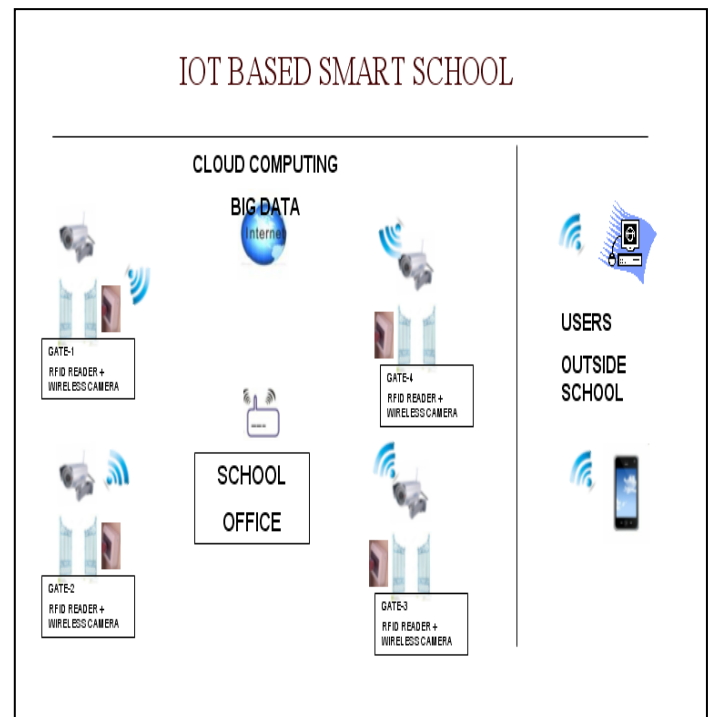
IOT BASED SMART SCHOOL

CLOUD COMPUTING

BIG DATA

Internet

GATE-1
RFID READER +
WIRELESS CAMERA

GATE-4
RFID READER +
WIRELESSCAMERA

USERS

OUTSIDE
SCHOOL

SCHOOL
OFFICE

GATE-2
RFID READER +
WIRELESS CAMERA

GATE-3
RFID READER +
WIRELESS CAMERA